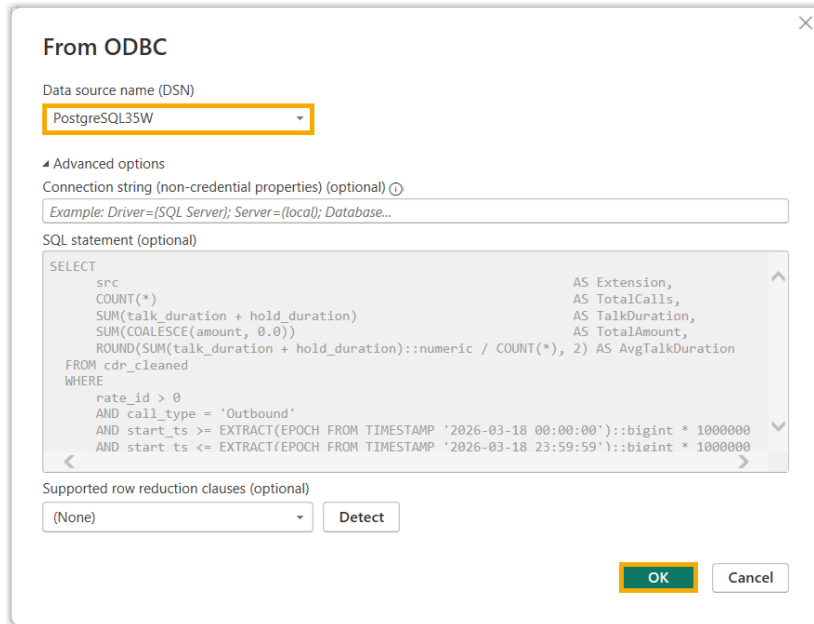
From ODBC

Data source name (DSN)

PostgreSQL35W

◢ Advanced options

Connection string (non-credential properties) (optional) ⓘ

Example: Driver={SQL Server}; Server=(local); Database...

SQL statement (optional)

SELECT
src AS Extension,
COUNT(*) AS TotalCalls,
SUM(talk_duration + hold_duration) AS TalkDuration,
SUM(COALESCE(amount, 0.0)) AS TotalAmount,
ROUND(SUM(talk_duration + hold_duration)::numeric / COUNT(*), 2) AS AvgTalkDuration
FROM cdr_cleaned
WHERE
rate_id > 0
AND call_type = 'Outbound'
AND start_ts >= EXTRACT(EPOCH FROM TIMESTAMP '2026-03-18 00:00:00')::bigint * 1000000
AND start_ts <= EXTRACT(EPOCH FROM TIMESTAMP '2026-03-18 23:59:59')::bigint * 1000000

Supported row reduction clauses (optional)

(None)

Detect

OK

Cancel